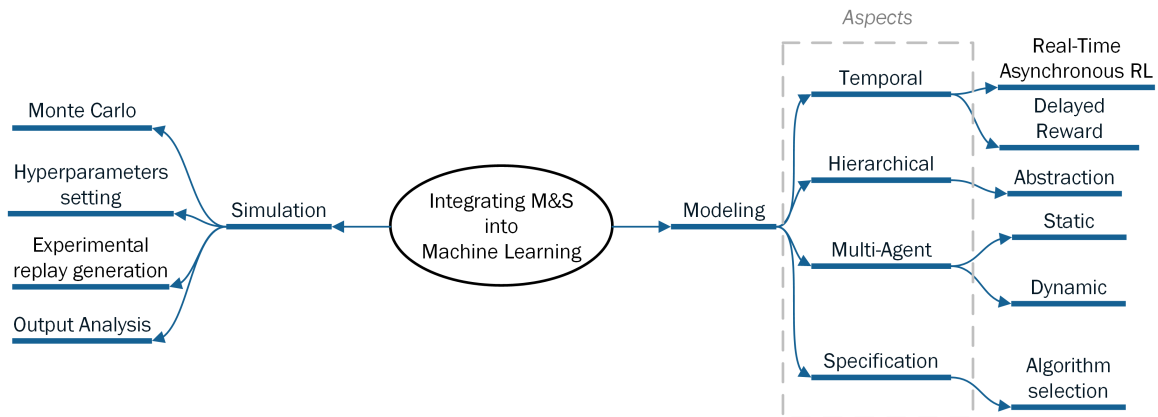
Aspects

Monte Carlo

Hyperparameters setting

Experimental replay generation

Output Analysis

Simulation

Integrating M&S into Machine Learning

Modeling

Temporal

Hierarchical

Multi-Agent

Specification

Real-Time Asynchronous RL

Delayed Reward

Abstraction

Static

Dynamic

Algorithm selection